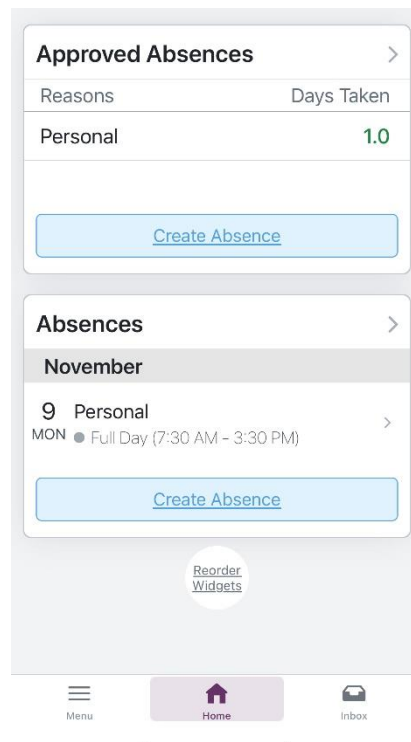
Approved Absences >

| Reasons | Days Taken |
|---|---|
| Personal | 1.0 |

Create Absence

Absences >

November

9 Personal
MON ● Full Day (7:30 AM - 3:30 PM) >

Create Absence

Reorder Widgets

Menu
Home
Inbox